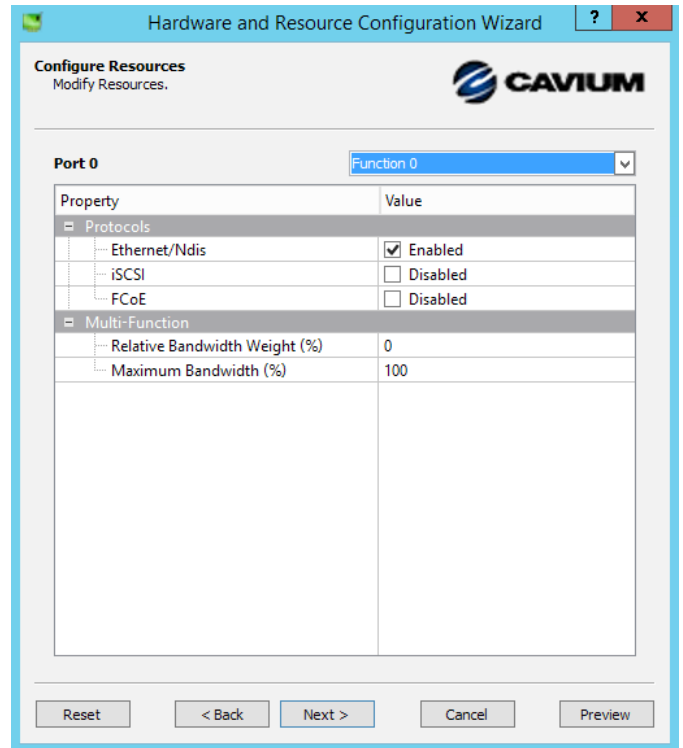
Hardware and Resource Configuration Wizard

?

x

Configure Resources
Modify Resources.

CAVIUM

Port 0

Function 0

| Property | Value |
|---|---|
| Protocols | |
| Ethernet/Ndis | Enabled |
| iSCSI | Disabled |
| FCoE | Disabled |
| Multi-Function | |
| Relative Bandwidth Weight (%) | 0 |
| Maximum Bandwidth (%) | 100 |

Reset

< Back

Next >

Cancel

Preview